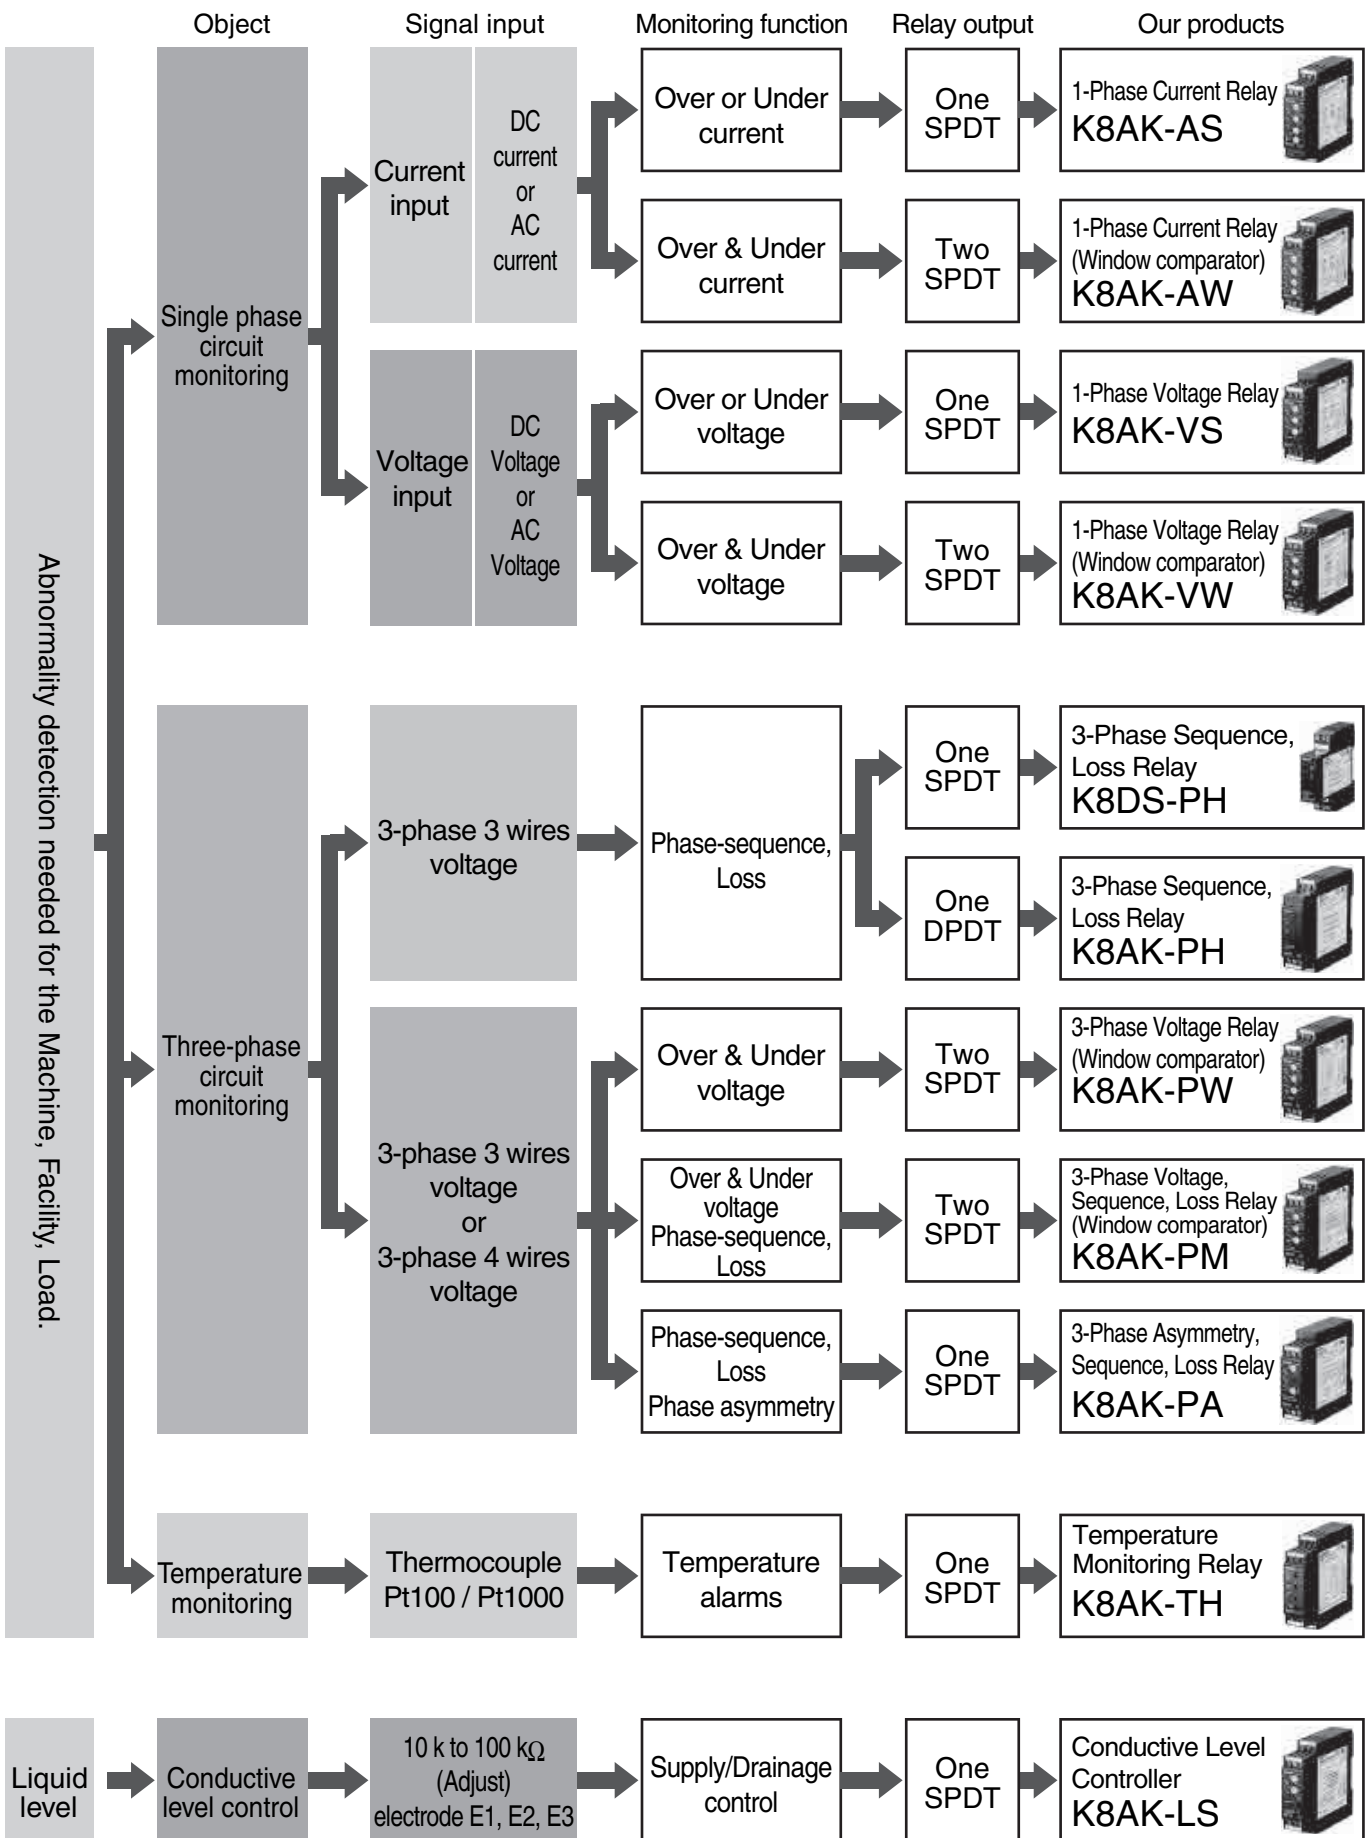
Object Signal input Monitoring function Relay output Our products

Abnormality detection needed for the Machine, Facility, Load.

Single phase circuit monitoring

Current input

DC current or AC current

Over or Under current

One SPDT

1-Phase Current Relay
K8AK-AS

Over & Under current

Two SPDT

1-Phase Current Relay (Window comparator)
K8AK-AW

Voltage input

DC Voltage or AC Voltage

Over or Under voltage

One SPDT

1-Phase Voltage Relay
K8AK-VS

Over & Under voltage

Two SPDT

1-Phase Voltage Relay (Window comparator)
K8AK-VW

Three-phase circuit monitoring

3-phase 3 wires voltage

Phase-sequence, Loss

One SPDT

3-Phase Sequence, Loss Relay
K8DS-PH

One DPDT

3-Phase Sequence, Loss Relay
K8AK-PH

3-phase 3 wires voltage or 3-phase 4 wires voltage

Over & Under voltage

Two SPDT

3-Phase Voltage Relay (Window comparator)
K8AK-PW

Over & Under voltage Phase-sequence, Loss

Two SPDT

3-Phase Voltage, Sequence, Loss Relay (Window comparator)
K8AK-PM

Phase-sequence, Loss Phase asymmetry

One SPDT

3-Phase Asymmetry, Sequence, Loss Relay
K8AK-PA

Temperature monitoring

Thermocouple Pt100 / Pt1000

Temperature alarms

One SPDT

Temperature Monitoring Relay
K8AK-TH

Liquid level

Conductive level control

10 k to 100 k$\Omega$ (Adjust) electrode E1, E2, E3

Supply/Drainage control

One SPDT

Conductive Level Controller
K8AK-LS